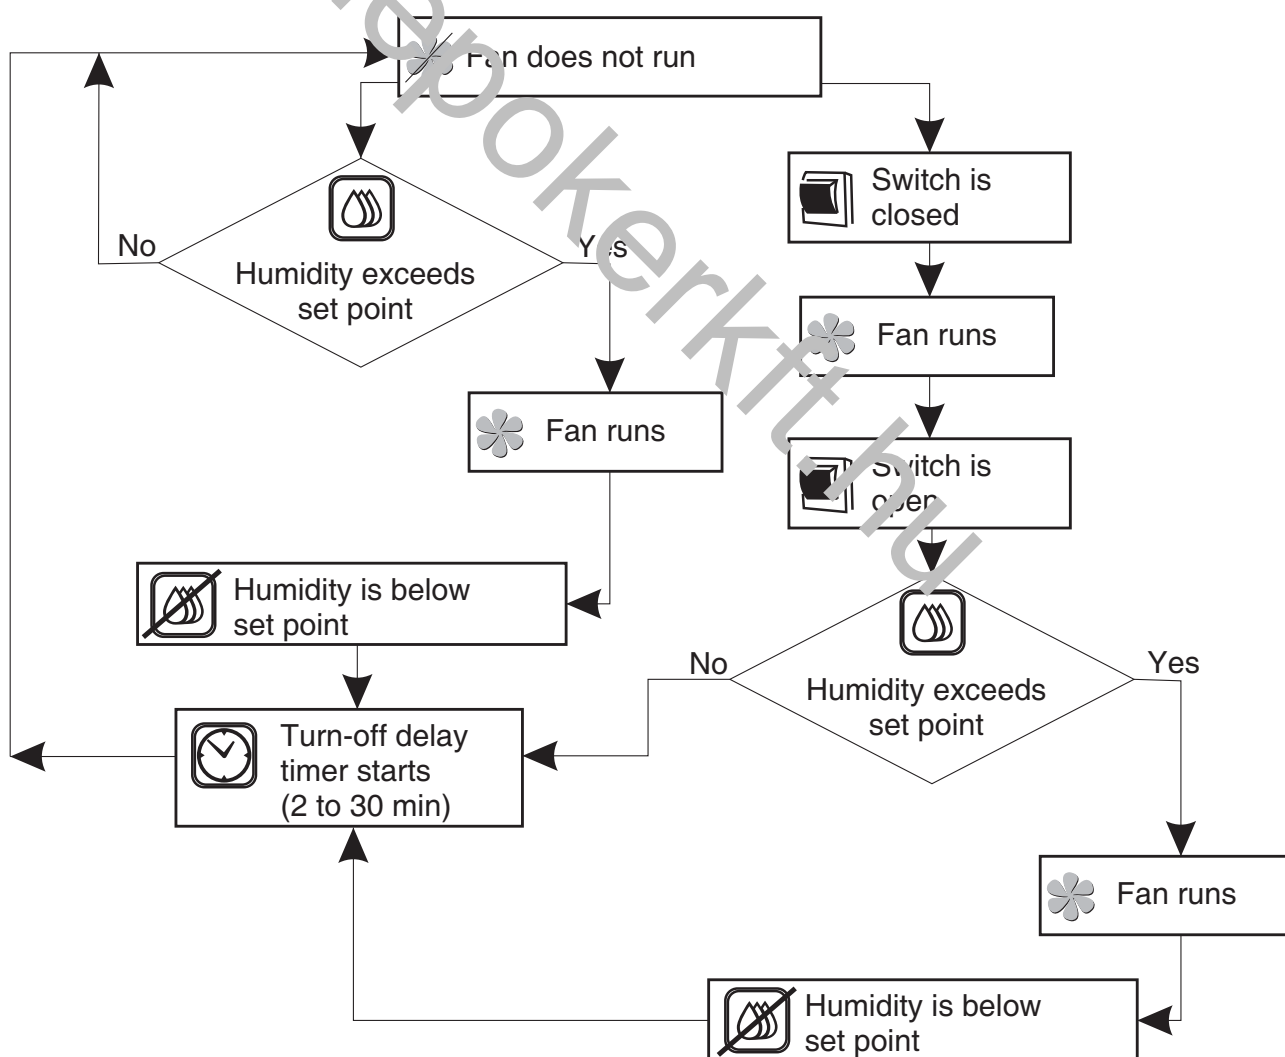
Fan does not run

Humidity exceeds set point

No

Yes

Fan runs

Humidity is below set point

Turn-off delay timer starts (2 to 30 min)

Switch is closed

Fan runs

Switch is open

Humidity exceeds set point

No

Yes

Fan runs

Humidity is below set point

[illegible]pokerkft.hu